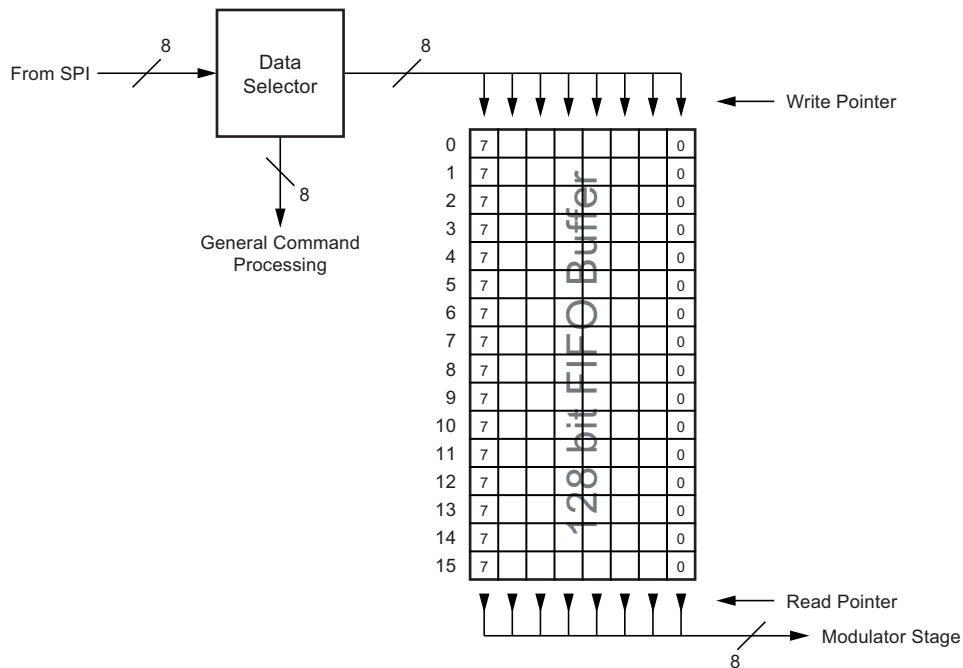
From SPI

8

Data Selector

8

8

General Command Processing

Write Pointer

| | 7 | | | | | | | 0 |
|---|---|---|---|---|---|---|---|---|
| 0 | 7 | | | | | | | 0 |
| 1 | 7 | | | | | | | 0 |
| 2 | 7 | | | | | | | 0 |
| 3 | 7 | | | | | | | 0 |
| 4 | 7 | | | | | | | 0 |
| 5 | 7 | | | | | | | 0 |
| 6 | 7 | | | | | | | 0 |
| 7 | 7 | | | | | | | 0 |
| 8 | 7 | | | | | | | 0 |
| 9 | 7 | | | | | | | 0 |
| 10 | 7 | | | | | | | 0 |
| 11 | 7 | | | | | | | 0 |
| 12 | 7 | | | | | | | 0 |
| 13 | 7 | | | | | | | 0 |
| 14 | 7 | | | | | | | 0 |
| 15 | 7 | | | | | | | 0 |

128 bit FIFO Buffer

Read Pointer

Modulator Stage

8